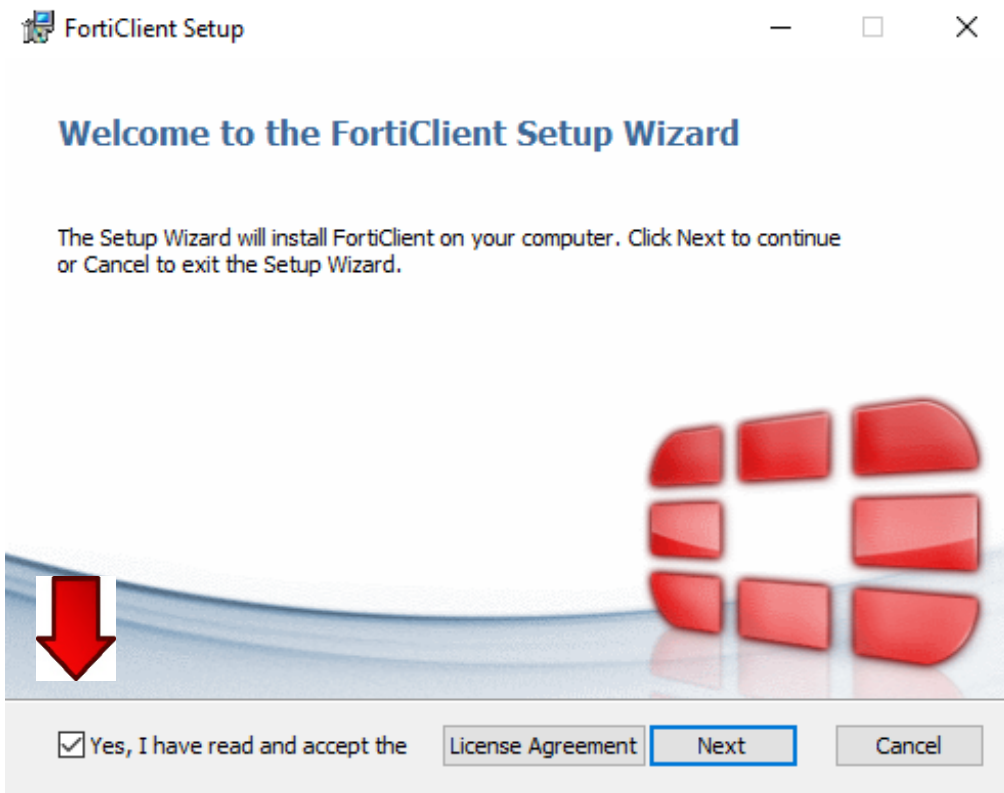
FortiClient Setup

Welcome to the FortiClient Setup Wizard

The Setup Wizard will install FortiClient on your computer. Click Next to continue or Cancel to exit the Setup Wizard.

Yes, I have read and accept the
License Agreement
Next
Cancel